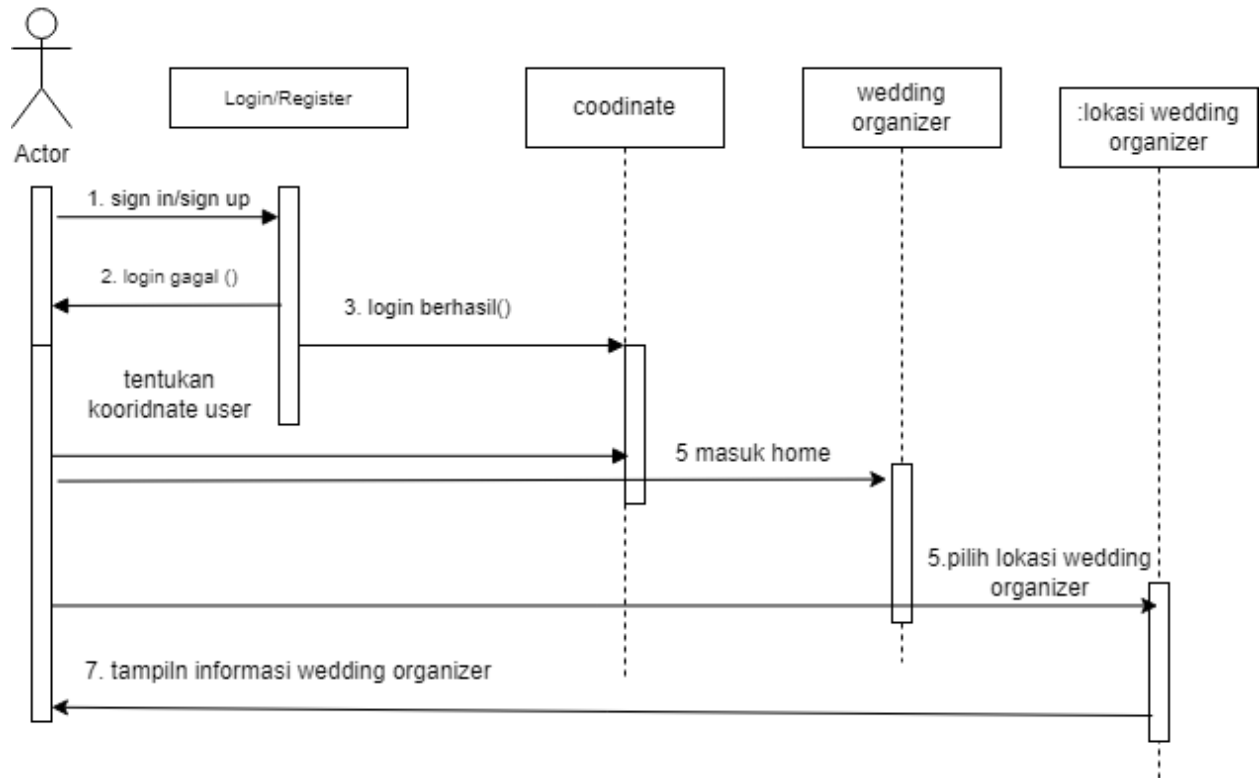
Actor

Login/Register

coodinate

wedding organizer

:lokasi wedding organizer

1. sign in/sign up

2. login gagal ()

3. login berhasil()

tentukan kooridnate user

5 masuk home

5.pilih lokasi wedding organizer

7. tampiln informasi wedding organizer